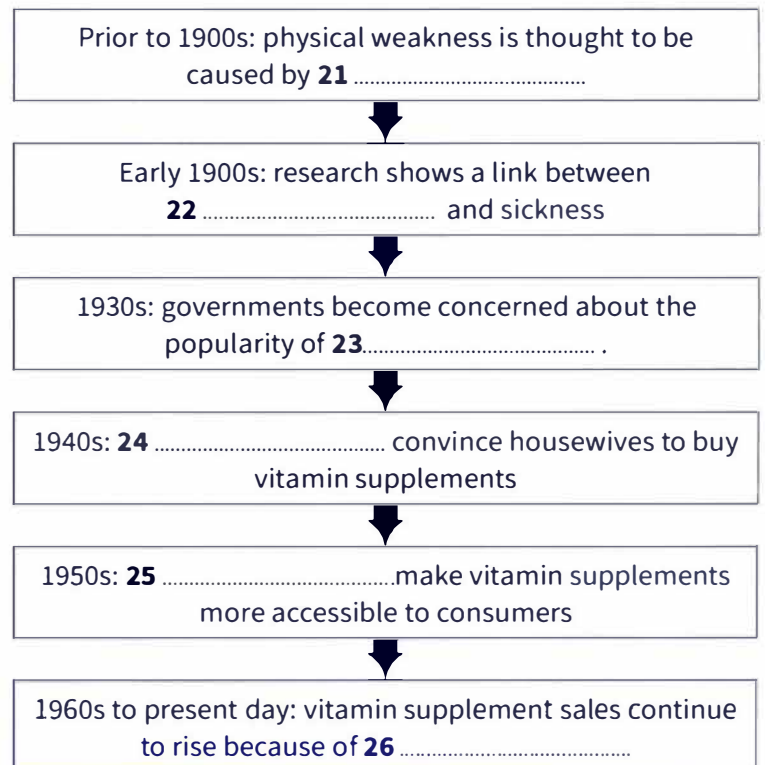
Prior to 1900s: physical weakness is thought to be caused by **21** ..........................................

Early 1900s: research shows a link between **22** .......................................... and sickness

1930s: governments become concerned about the popularity of **23**.......................................... .

1940s: **24** .......................................... convince housewives to buy vitamin supplements

1950s: **25** ..........................................make vitamin supplements more accessible to consumers

1960s to present day: vitamin supplement sales continue to rise because of **26** ..........................................